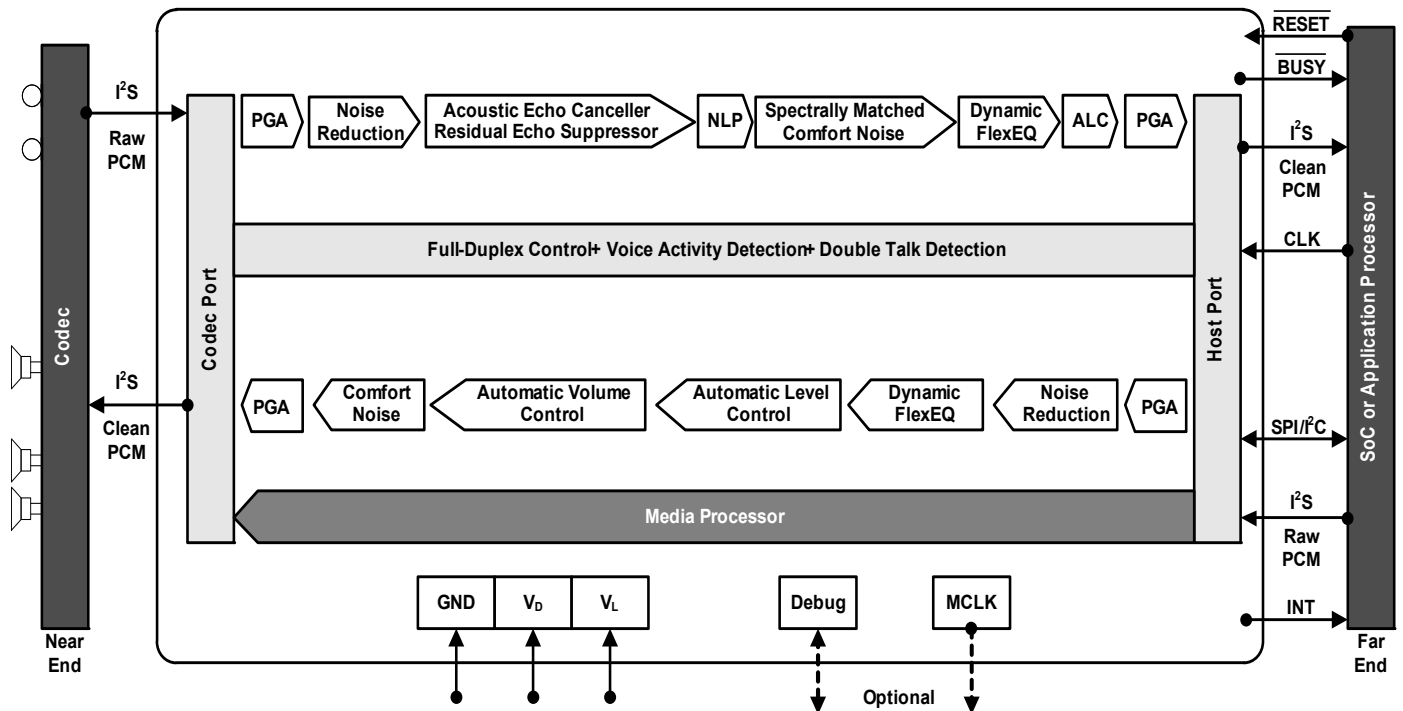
$\overline{RESET}$

$\overline{BUSY}$

$I^2S$

Raw PCM

PGA

Noise Reduction

Acoustic Echo Canceller Residual Echo Suppressor

NLP

Spectrally Matched Comfort Noise

Dynamic FlexEQ

ALC

PGA

$I^2S$

Clean PCM

Full-Duplex Control+ Voice Activity Detection+ Double Talk Detection

CLK

Codec

Codec Port

Host Port

SoC or Application Processor

$I^2S$

Clean PCM

PGA

Comfort Noise

Automatic Volume Control

Automatic Level Control

Dynamic FlexEQ

Noise Reduction

PGA

SPI/$I^2C$

Media Processor

$I^2S$

Raw PCM

GND

$V_D$

$V_L$

Debug

MCLK

INT

Near End

Optional

Far End